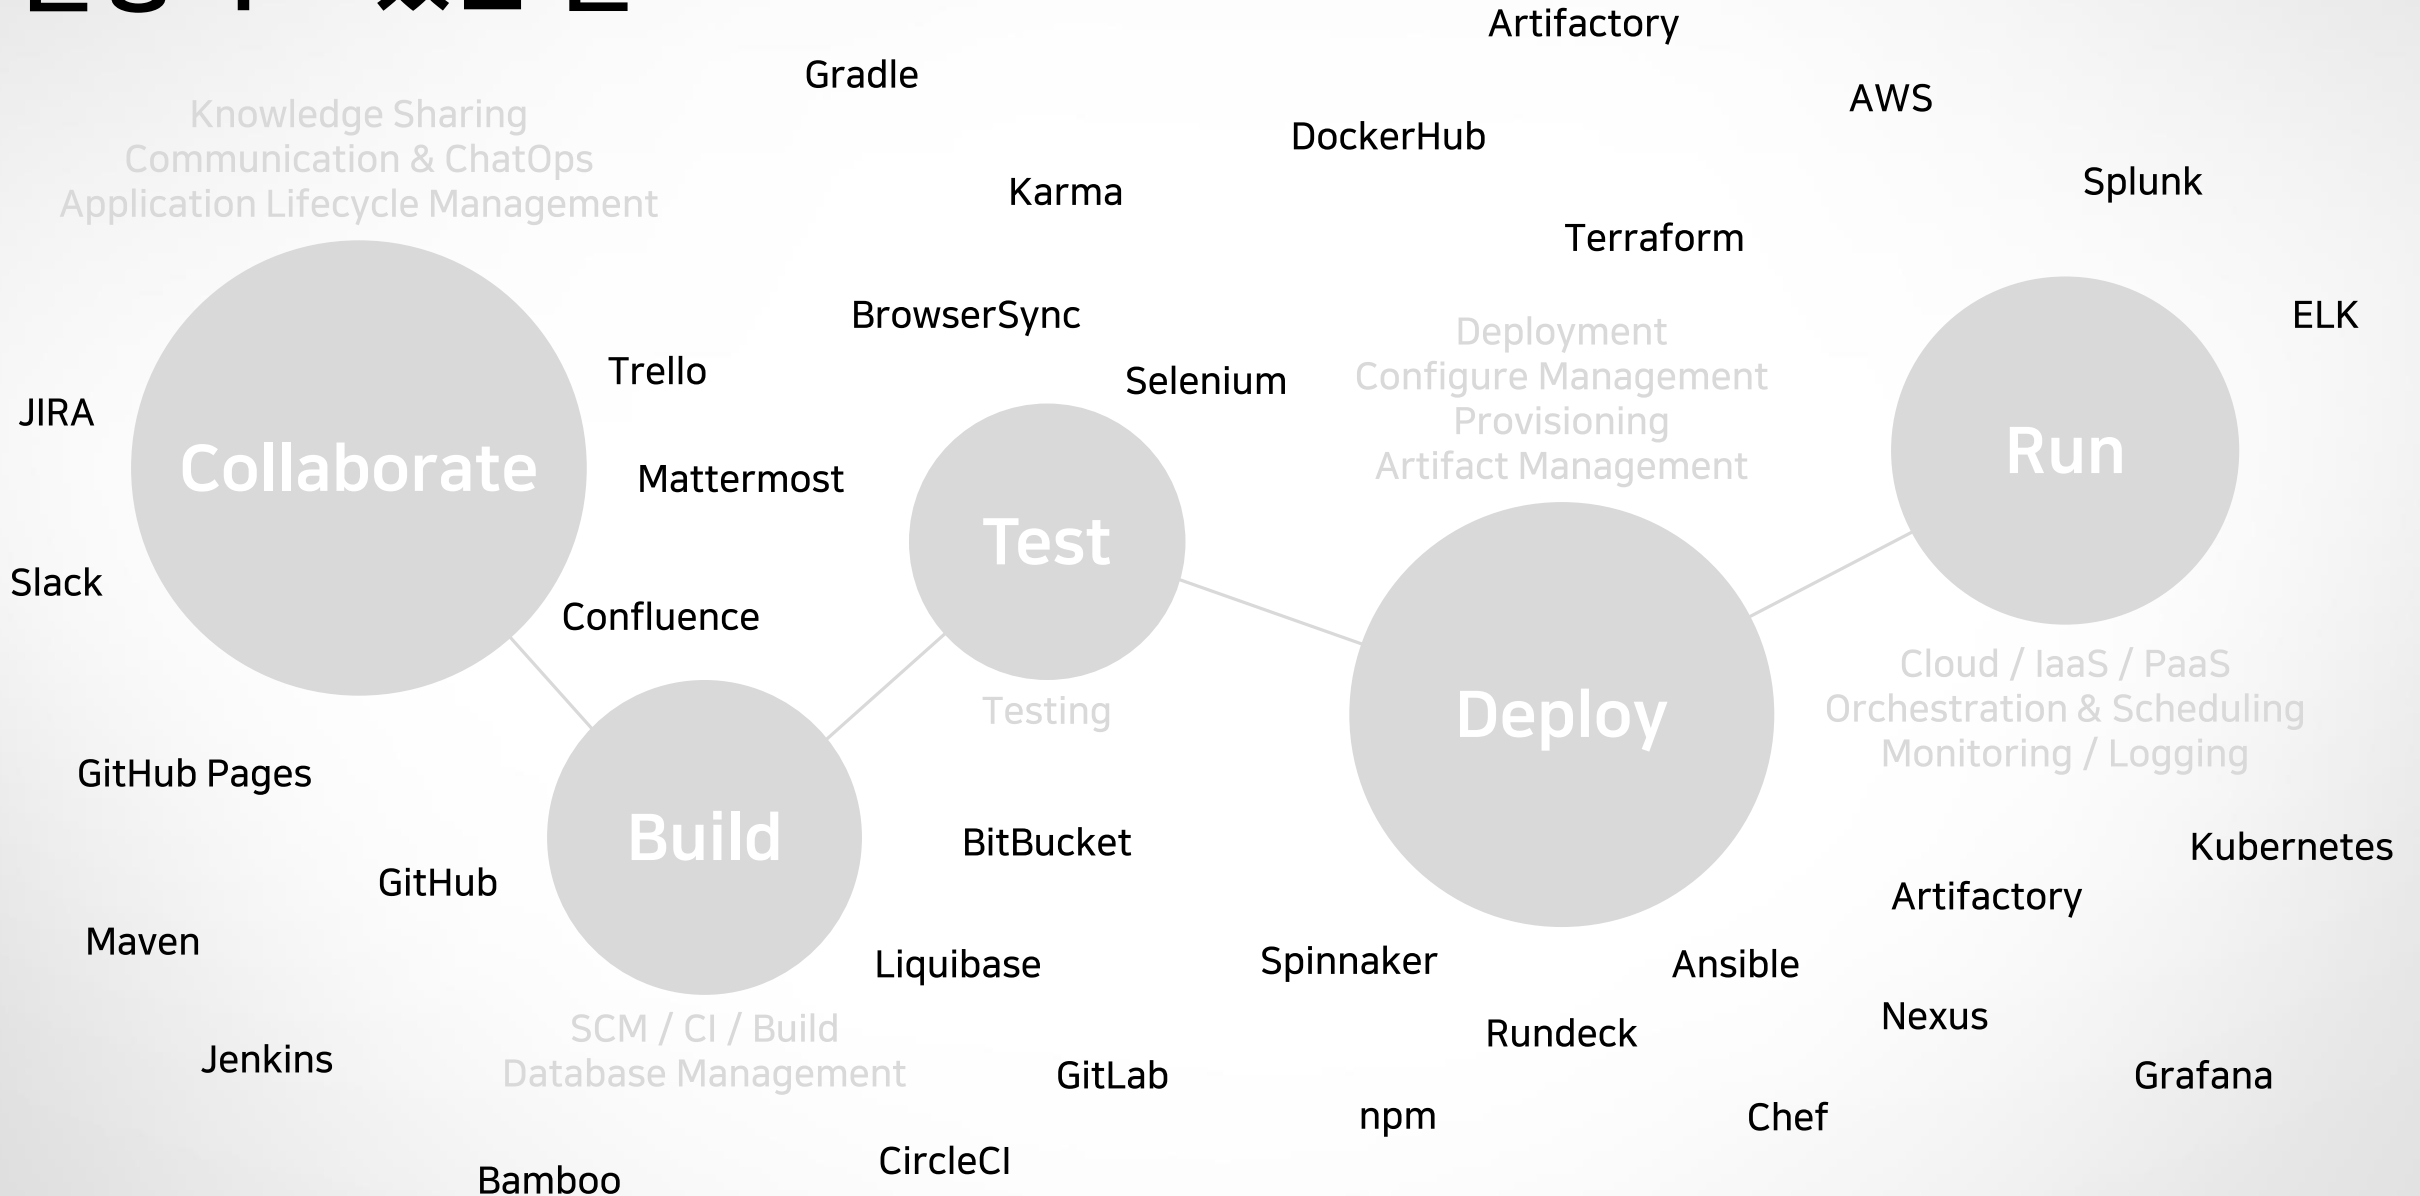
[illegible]

Gradle

Artifactory

AWS

DockerHub

Splunk

Karma

Terraform

Knowledge Sharing
Communication & ChatOps
Application Lifecycle Management

BrowserSync

ELK

Deployment
Configure Management
Provisioning
Artifact Management

Trello

Selenium

JIRA

Collaborate

Mattermost

Test

Run

Slack

Confluence

Deploy

Cloud / IaaS / PaaS
Orchestration & Scheduling
Monitoring / Logging

Testing

GitHub Pages

Build

BitBucket

Kubernetes

GitHub

Artifactory

Maven

Liquibase

Spinnaker

Ansible

SCM / CI / Build
Database Management

Nexus

Rundeck

Jenkins

GitLab

Grafana

npm

Chef

CircleCI

Bamboo